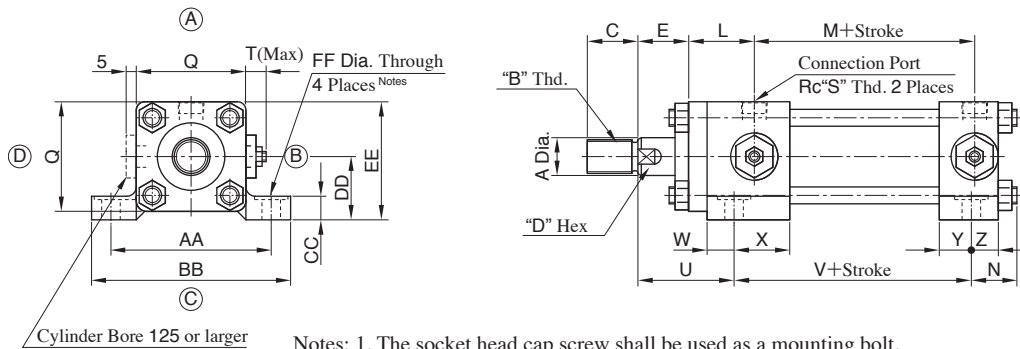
Ⓐ
5
Q
T(Max)
FF Dia. Through
4 Places Notes
Ⓓ
Q
Ⓑ
EE
DD
CC
AA
BB
Ⓒ
Cylinder Bore 125 or larger

C
E
L
M+Stroke
Connection Port
Rc"S" Thd. 2 Places
"B" Thd.
A Dia.
"D" Hex
W
X
Y
Z
U
V+Stroke
N

Notes: 1. The socket head cap screw shall be used as a mounting bolt.